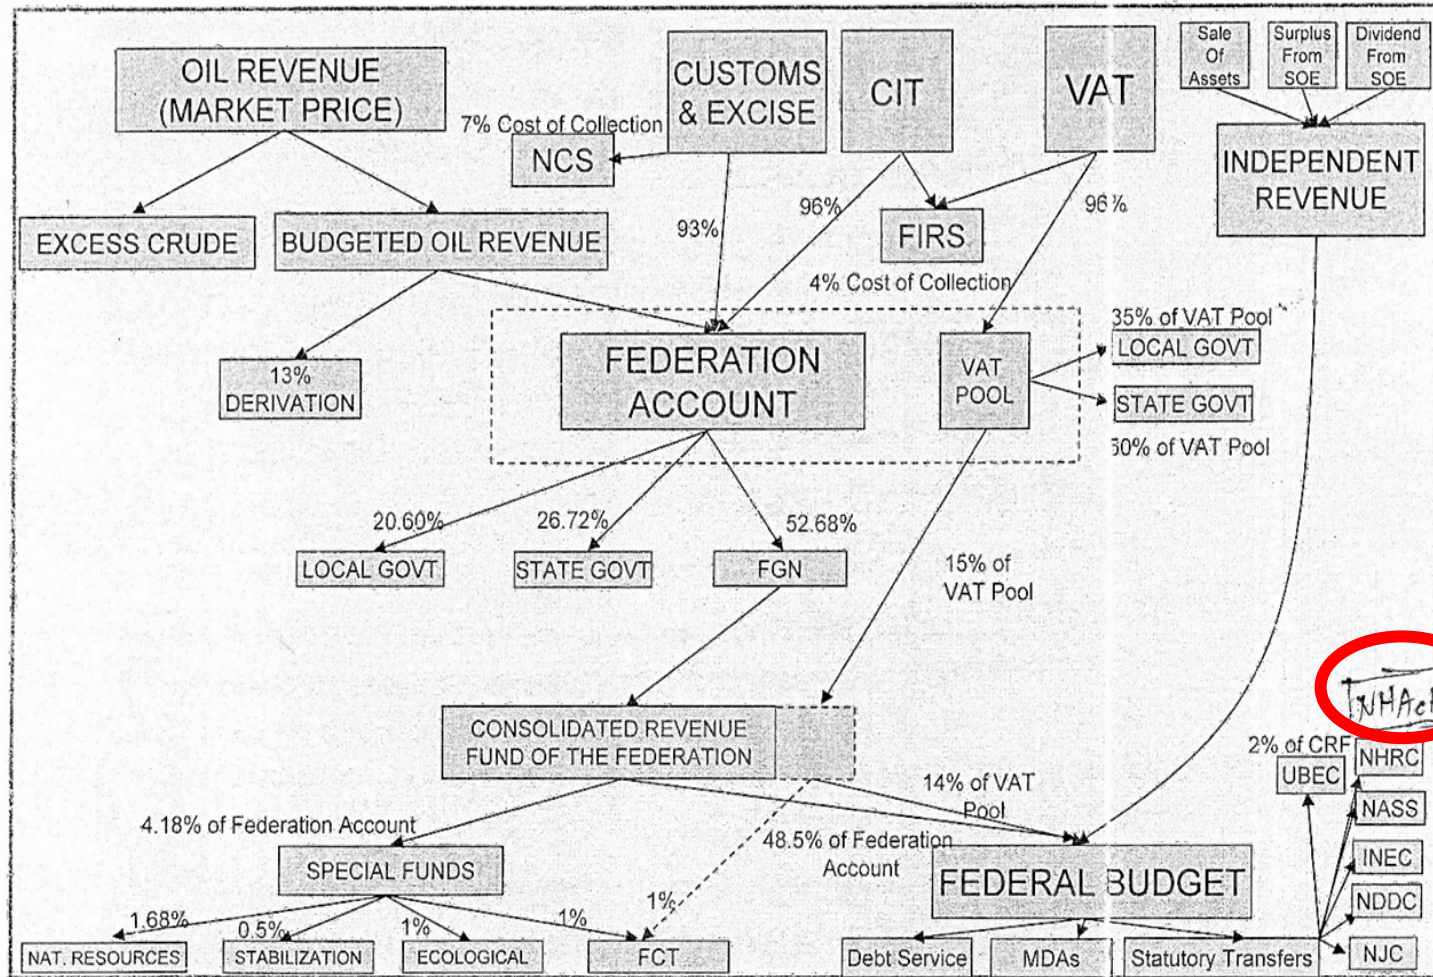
OIL REVENUE (MARKET PRICE)

CUSTOMS & EXCISE

CIT

VAT

Sale Of Assets

Surplus From SOE

Dividend From SOE

7% Cost of Collection

NCS

INDEPENDENT REVENUE

EXCESS CRUDE

BUDGETED OIL REVENUE

93%

96%

FIRS

96%

4% Cost of Collection

13% DERIVATION

FEDERATION ACCOUNT

VAT POOL

35% of VAT Pool

LOCAL GOVT

STATE GOVT

50% of VAT Pool

20.60%

26.72%

52.68%

LOCAL GOVT

STATE GOVT

FGN

15% of VAT Pool

NHAct

CONSOLIDATED REVENUE FUND OF THE FEDERATION

2% of CRF

UBEC

NHRC

14% of VAT Pool

NASS

4.18% of Federation Account

48.5% of Federation Account

INEC

SPECIAL FUNDS

FEDERAL BUDGET

NDDC

1.68%

0.5%

1%

1%

1%

NJC

NAT. RESOURCES

STABILIZATION

ECOLOGICAL

FCT

Debt Service

MDAs

Statutory Transfers